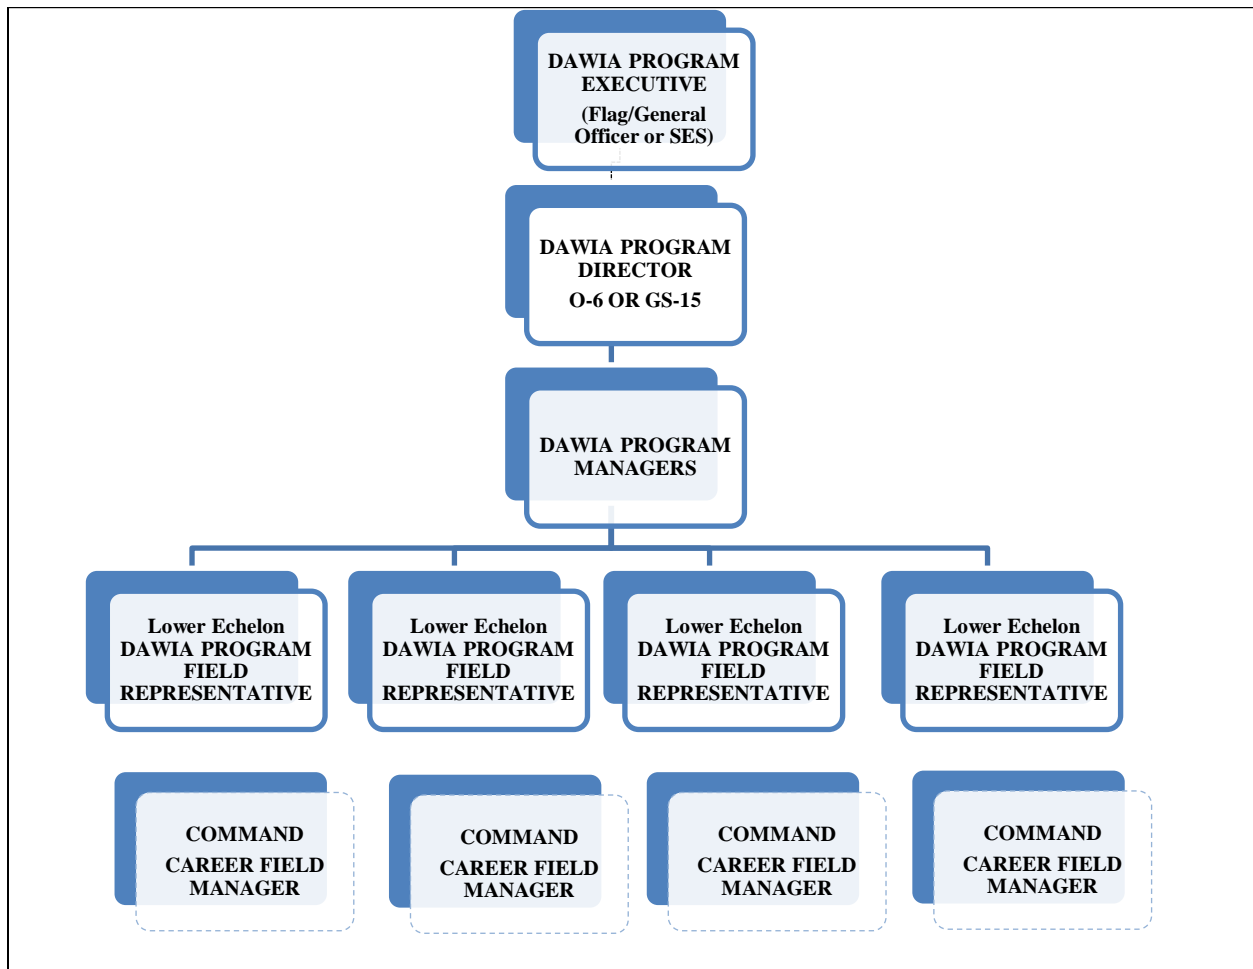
DAWIA PROGRAM EXECUTIVE
(Flag/General Officer or SES)

DAWIA PROGRAM DIRECTOR
O-6 OR GS-15

DAWIA PROGRAM MANAGERS

Lower Echelon DAWIA PROGRAM FIELD REPRESENTATIVE

Lower Echelon DAWIA PROGRAM FIELD REPRESENTATIVE

Lower Echelon DAWIA PROGRAM FIELD REPRESENTATIVE

Lower Echelon DAWIA PROGRAM FIELD REPRESENTATIVE

COMMAND CAREER FIELD MANAGER

COMMAND CAREER FIELD MANAGER

COMMAND CAREER FIELD MANAGER

COMMAND CAREER FIELD MANAGER